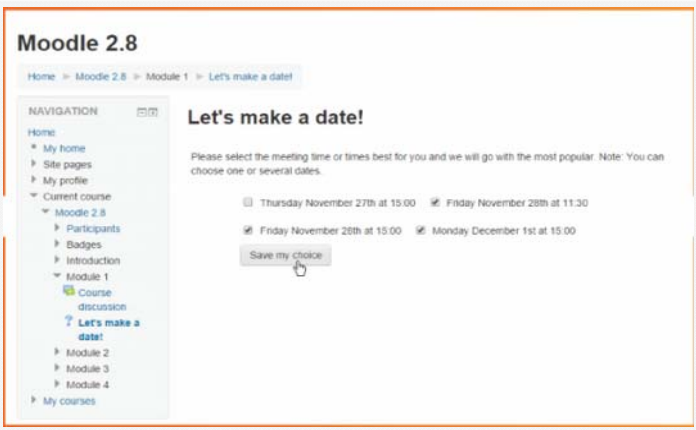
Moodle 2.8

Home ► Moodle 2.8 ► Module 1 ► Let's make a date!

NAVIGATION

Home
My home
Site pages
My profile
Current course
Moodle 2.8
Participants
Badges
Introduction
Module 1
Course discussion
Let's make a date!
Module 2
Module 3
Module 4
My courses

Let's make a date!

Please select the meeting time or times best for you and we will go with the most popular. Note: You can choose one or several dates.

Thursday November 27th at 15:00
Friday November 28th at 11:30
Friday November 28th at 15:00
Monday December 1st at 15:00

Save my choice